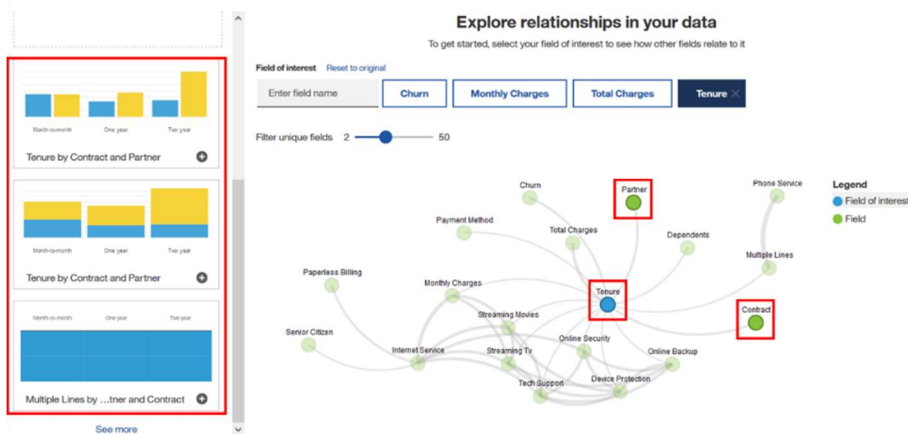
Month-to-month One year Two year

Tenure by Contract and Partner

Month-to-month One year Two year

Tenure by Contract and Partner

Month-to-month One year Two year

Multiple Lines by ...tner and Contract

See more

Explore relationships in your data

To get started, select your field of interest to see how other fields relate to it

Field of interest Reset to original

Enter field name

Churn

Monthly Charges

Total Charges

Tenure

Filter unique fields 2 50

Churn

Partner

Phone Service

Payment Method

Total Charges

Dependents

Multiple Lines

Paperless Billing

Monthly Charges

Tenure

Contract

Streaming Movies

Senior Citizen

Online Security

Internet Service

Streaming Tv

Online Backup

Device Protection

Tech Support

Legend

Field of interest

Field